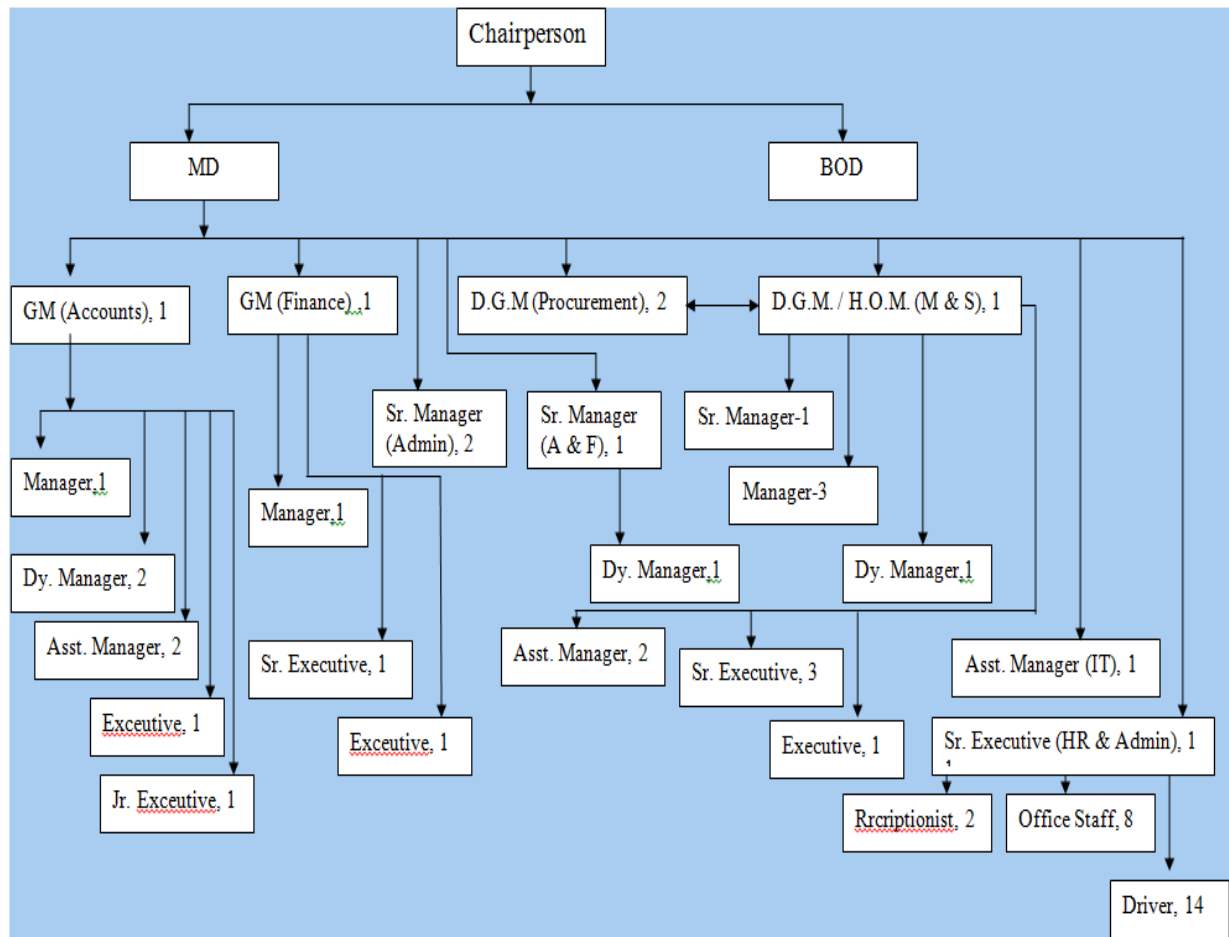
Chairperson

MD

BOD

GM (Accounts), 1

GM (Finance) ,1

D.G.M (Procurement), 2

D.G.M. / H.O.M. (M & S), 1

Manager,1

Dy. Manager, 2

Asst. Manager, 2

Exceutive, 1

Jr. Exceutive, 1

Manager,1

Sr. Manager (Admin), 2

Sr. Executive, 1

Exceutive, 1

Sr. Manager (A & F), 1

Dy. Manager,1

Sr. Manager-1

Manager-3

Dy. Manager,1

Asst. Manager, 2

Sr. Executive, 3

Executive, 1

Asst. Manager (IT), 1

Sr. Executive (HR & Admin), 1

Rrcriptionist, 2

Office Staff, 8

Driver, 14